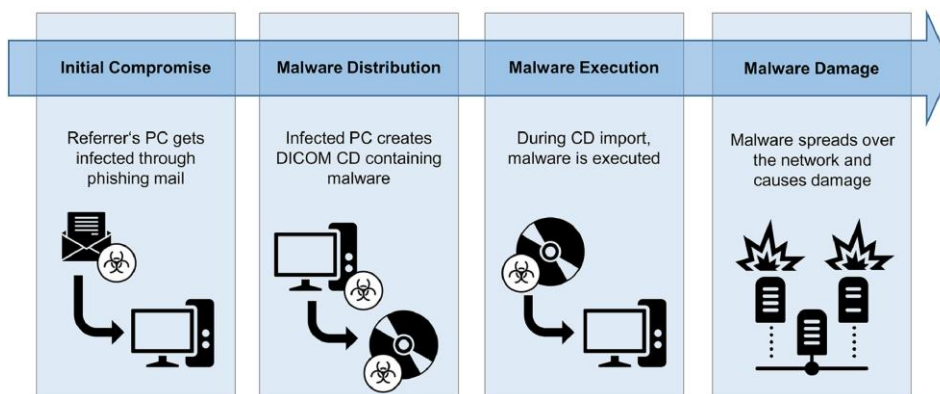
Initial Compromise

Referrer's PC gets infected through phishing mail

Malware Distribution

Infected PC creates DICOM CD containing malware

Malware Execution

During CD import, malware is executed

Malware Damage

Malware spreads over the network and causes damage